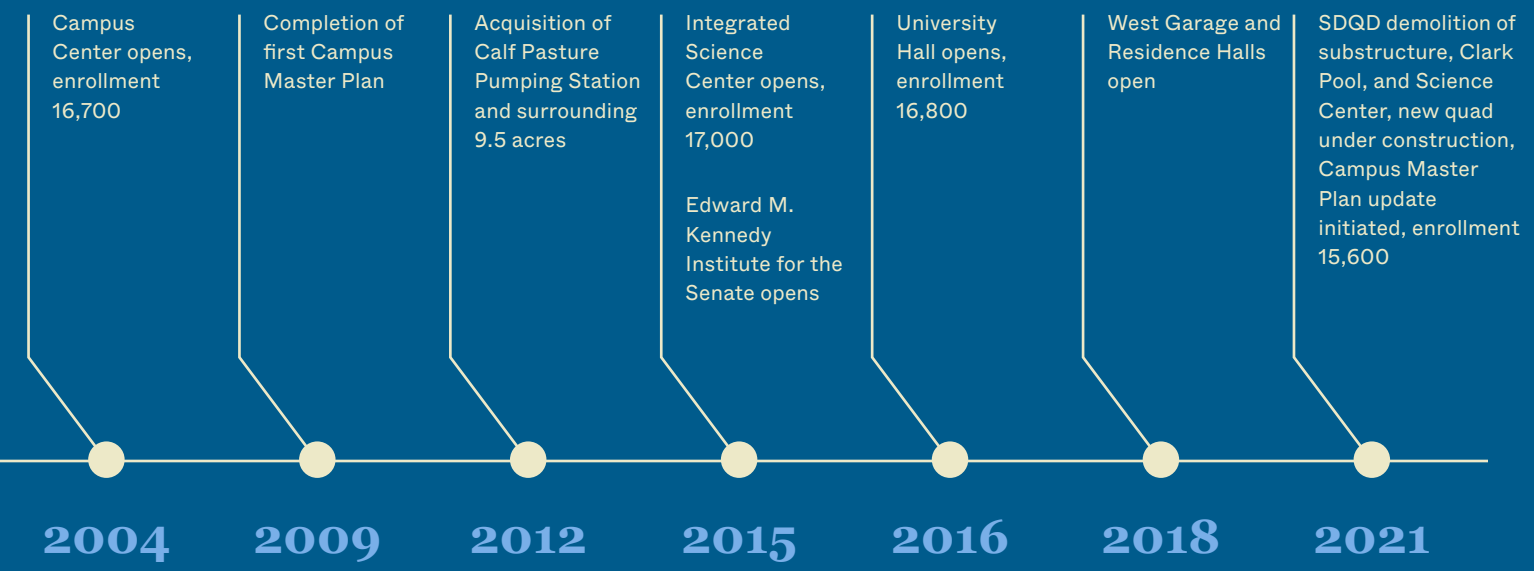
Campus Center opens, enrollment 16,700

2004

Completion of first Campus Master Plan

2009

Acquisition of Calf Pasture Pumping Station and surrounding 9.5 acres

2012

Integrated Science Center opens, enrollment 17,000

Edward M. Kennedy Institute for the Senate opens

2015

University Hall opens, enrollment 16,800

2016

West Garage and Residence Halls open

2018

SDQD demolition of substructure, Clark Pool, and Science Center, new quad under construction, Campus Master Plan update initiated, enrollment 15,600

2021